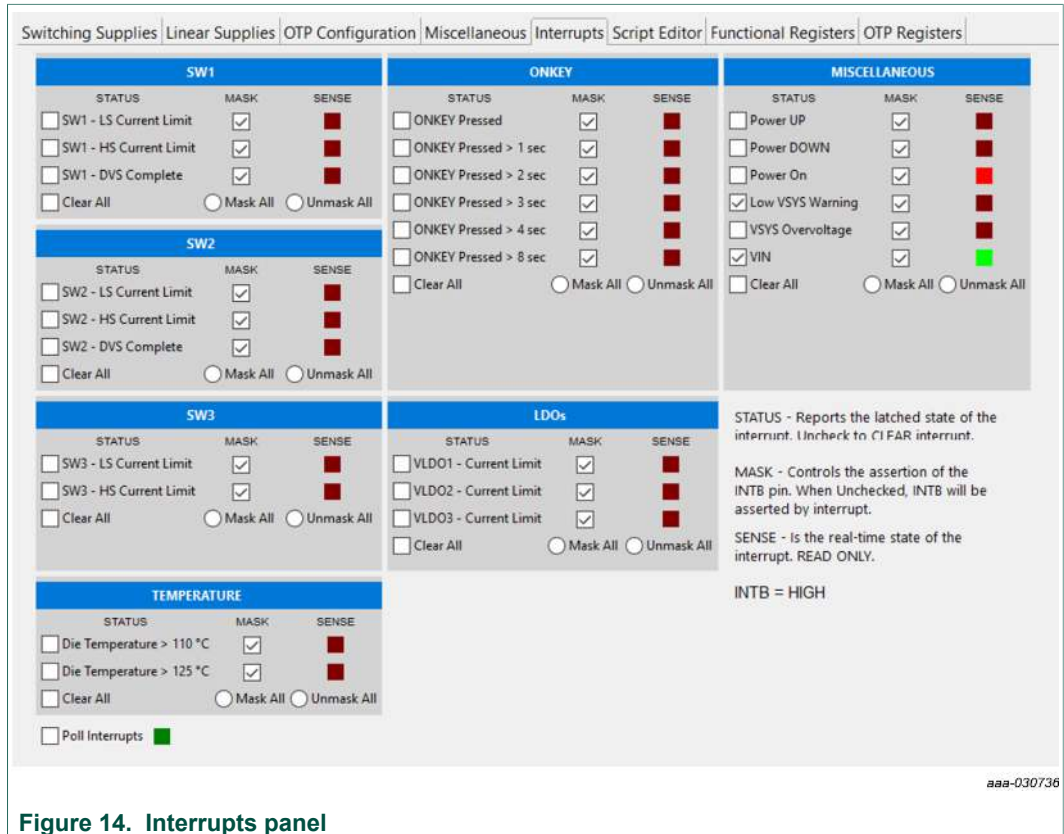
Switching Supplies | Linear Supplies | OTP Configuration | Miscellaneous | Interrupts | Script Editor | Functional Registers | OTP Registers

SW1

| STATUS | MASK | SENSE |
|---|---|---|
| SW1 - LS Current Limit | | |
| SW1 - HS Current Limit | | |
| SW1 - DVS Complete | | |

Clear All Mask All Unmask All

SW2

| STATUS | MASK | SENSE |
|---|---|---|
| SW2 - LS Current Limit | | |
| SW2 - HS Current Limit | | |
| SW2 - DVS Complete | | |

Clear All Mask All Unmask All

ONKEY

| STATUS | MASK | SENSE |
|---|---|---|
| ONKEY Pressed | | |
| ONKEY Pressed > 1 sec | | |
| ONKEY Pressed > 2 sec | | |
| ONKEY Pressed > 3 sec | | |
| ONKEY Pressed > 4 sec | | |
| ONKEY Pressed > 8 sec | | |

Clear All Mask All Unmask All

MISCELLANEOUS

| STATUS | MASK | SENSE |
|---|---|---|
| Power UP | | |
| Power DOWN | | |
| Power On | | |
| Low VSYS Warning | | |
| VSYS Overvoltage | | |
| VIN | | |

Clear All Mask All Unmask All

SW3

| STATUS | MASK | SENSE |
|---|---|---|
| SW3 - LS Current Limit | | |
| SW3 - HS Current Limit | | |

Clear All Mask All Unmask All

LDOs

| STATUS | MASK | SENSE |
|---|---|---|
| VLDO1 - Current Limit | | |
| VLDO2 - Current Limit | | |
| VLDO3 - Current Limit | | |

Clear All Mask All Unmask All

STATUS - Reports the latched state of the interrupt. Uncheck to CLEAR interrupt.

MASK - Controls the assertion of the INTB pin. When Unchecked, INTB will be asserted by interrupt.

SENSE - Is the real-time state of the interrupt. READ ONLY.

INTB = HIGH

TEMPERATURE

| STATUS | MASK | SENSE |
|---|---|---|
| Die Temperature > 110 °C | | |
| Die Temperature > 125 °C | | |

Clear All Mask All Unmask All

Poll Interrupts

aaa-030736

Figure 14. Interrupts panel